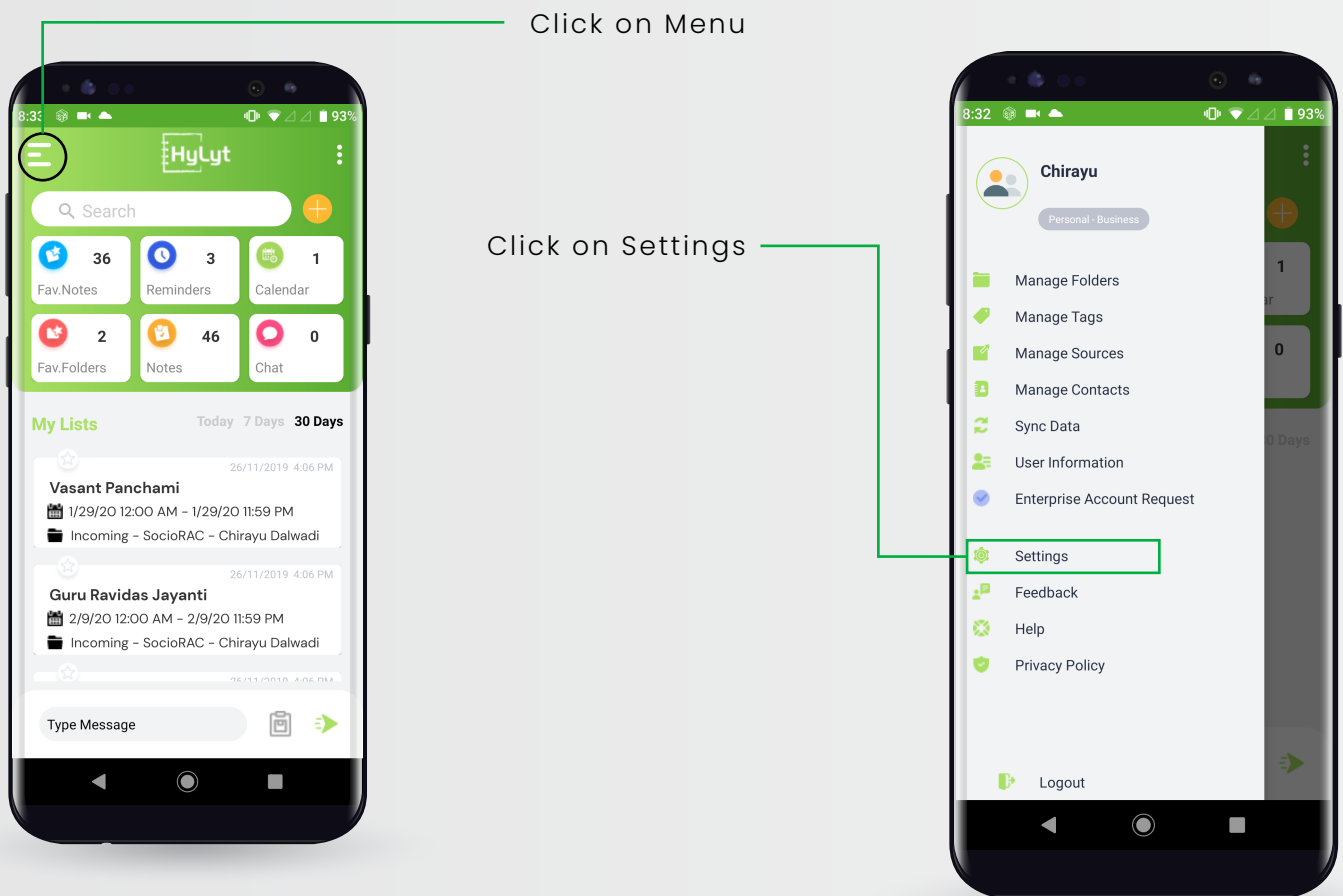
Click on Menu

8:33 93%

HyLyt

Search

36 Fav.Notes

3 Reminders

1 Calendar

2 Fav.Folders

46 Notes

0 Chat

My Lists Today 7 Days 30 Days

26/11/2019 4:06 PM
Vasant Panchami
1/29/20 12:00 AM - 1/29/20 11:59 PM
Incoming - SocioRAC - Chirayu Dalwadi

26/11/2019 4:06 PM
Guru Ravidas Jayanti
2/9/20 12:00 AM - 2/9/20 11:59 PM
Incoming - SocioRAC - Chirayu Dalwadi

Type Message

Click on Settings

8:32 93%

Chirayu

Personal - Business

Manage Folders

Manage Tags

Manage Sources

Manage Contacts

Sync Data

User Information

Enterprise Account Request

Settings

Feedback

Help

Privacy Policy

Logout